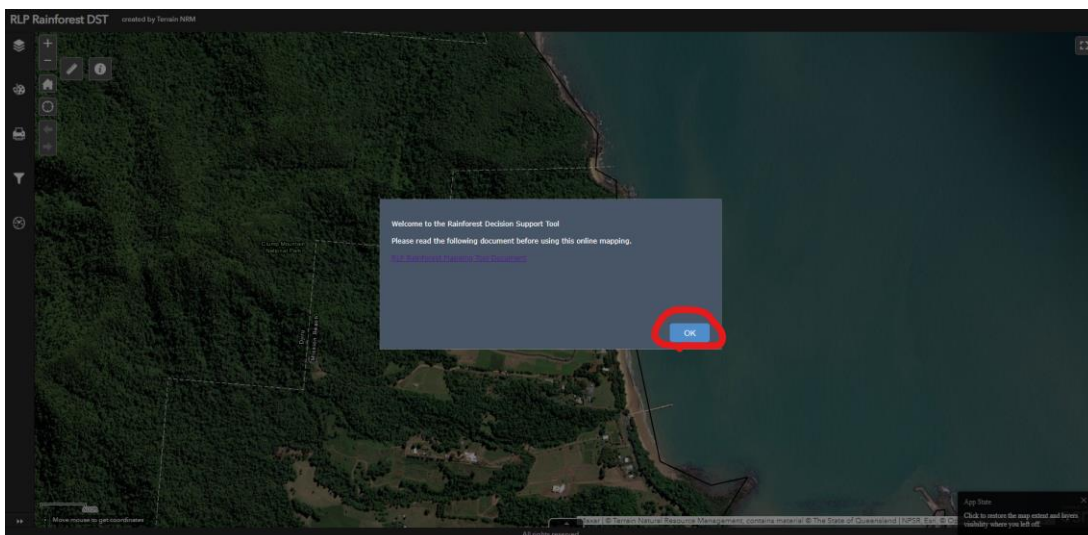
RLP Rainforest DST created by Terrain NRM

Welcome to the Rainforest Decision Support Tool

Please read the following document before using this online mapping.

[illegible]

OK

Move mouse to get coordinates

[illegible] © Terrain Natural Resource Management, contains material © The State of Queensland (NPSR, Esri, © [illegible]

All rights reserved

App State

Click to restore the map extent and layers visibility where you left off.